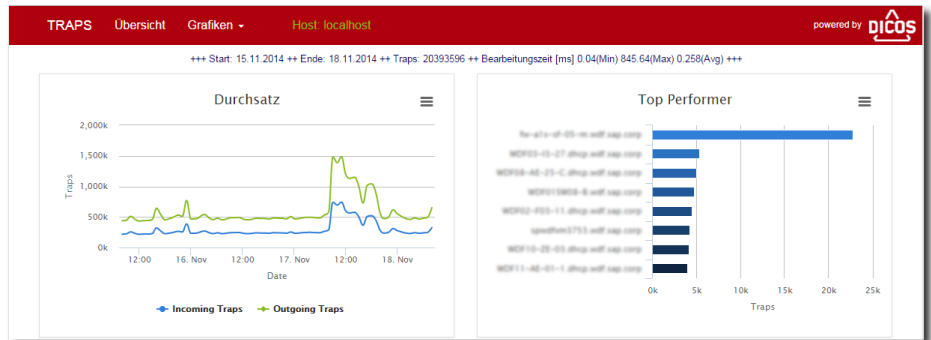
TRAPS Übersicht Grafiken Host: localhost powered by DICOS

+++ Start: 15.11.2014 ++ Ende: 18.11.2014 ++ Traps: 20393596 ++ Bearbeitungszeit [ms] 0.04(Min) 845.64(Max) 0.258(Avg) +++

Durchsatz

2,000k
1,500k
1,000k
500k
0k

Traps

12:00 16. Nov 12:00 17. Nov 12:00 18. Nov

Date

Incoming Traps Outgoing Traps

Top Performer

fw-a1s-sf-05-m.wdf.sap.corp
WDF03-I5-27.dhcp.wdf.sap.corp
WDF08-AE-25-C.dhcp.wdf.sap.corp
WDF015M08-B.wdf.sap.corp
WDF02-F03-11.dhcp.wdf.sap.corp
spwdfvm3753.wdf.sap.corp
WDF10-2E-03.dhcp.wdf.sap.corp
WDF11-AE-01-1.dhcp.wdf.sap.corp

0k 5k 10k 15k 20k 25k

Traps